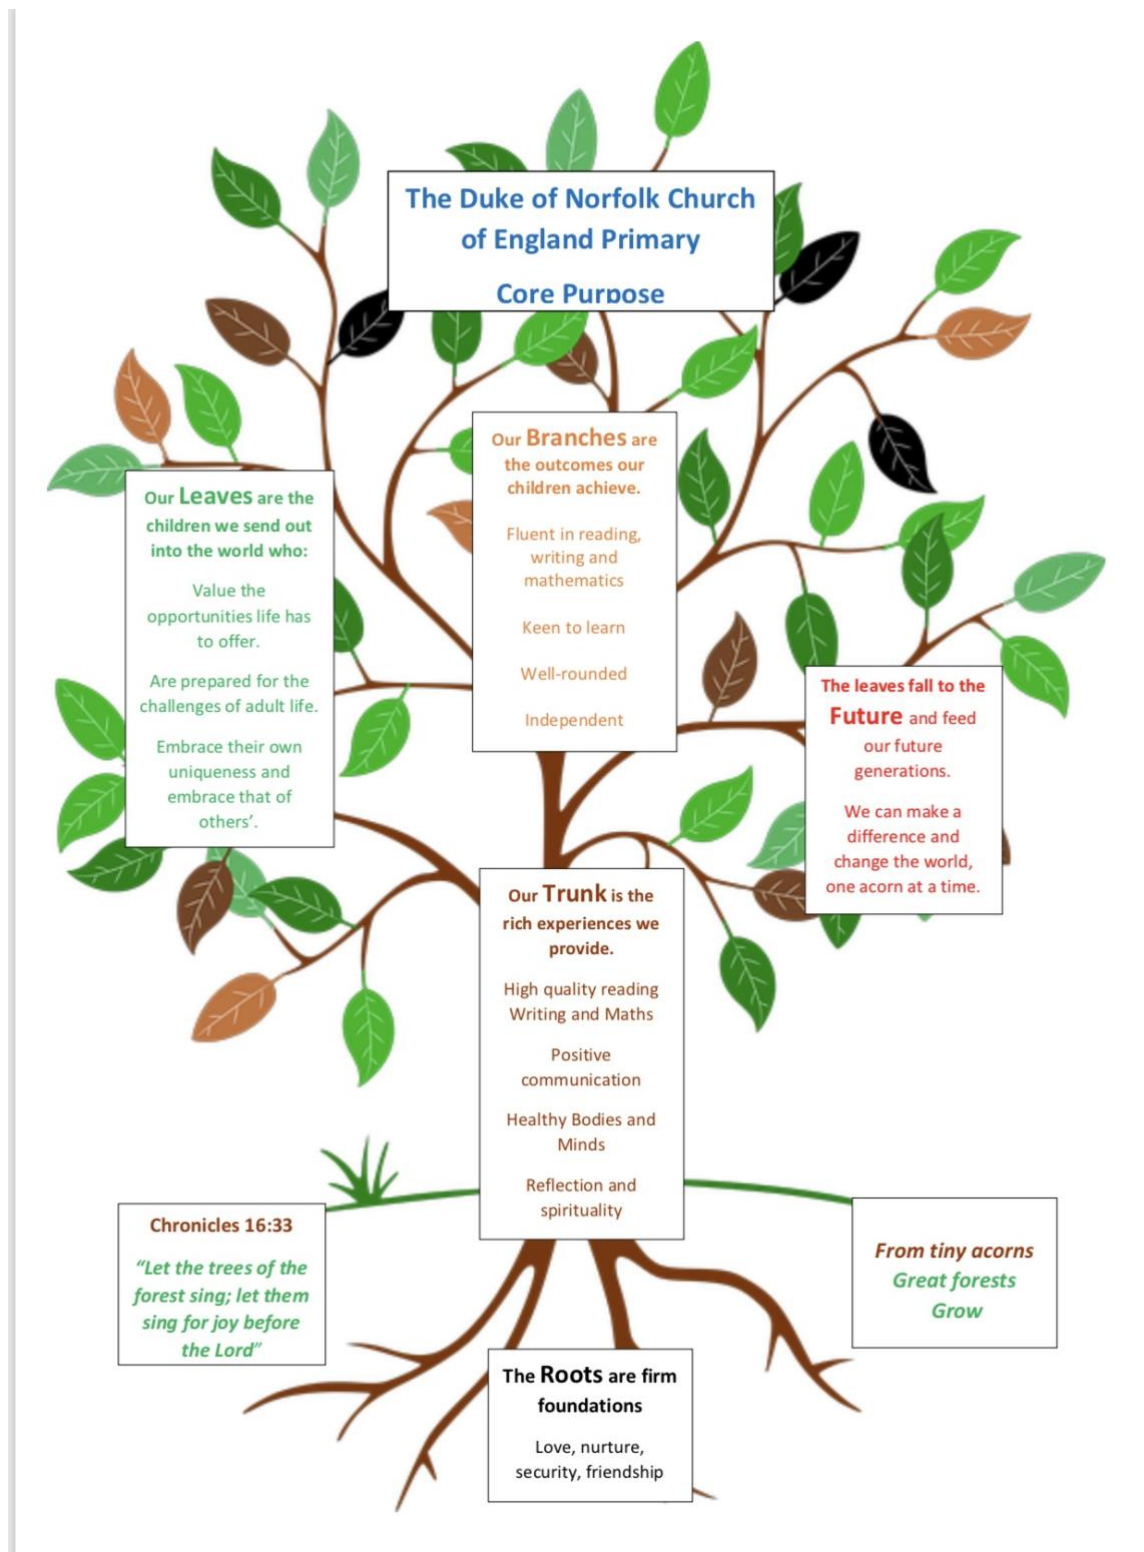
The Duke of Norfolk Church of England Primary

Core Purpose

Our Leaves are the children we send out into the world who:

Value the opportunities life has to offer.

Are prepared for the challenges of adult life.

Embrace their own uniqueness and embrace that of others'.

Our Branches are the outcomes our children achieve.

Fluent in reading, writing and mathematics

Keen to learn

Well-rounded

Independent

The leaves fall to the Future and feed our future generations.

We can make a difference and change the world, one acorn at a time.

Our Trunk is the rich experiences we provide.

High quality reading Writing and Maths

Positive communication

Healthy Bodies and Minds

Reflection and spirituality

Chronicles 16:33

"Let the trees of the forest sing; let them sing for joy before the Lord"

From tiny acorns Great forests Grow

The Roots are firm foundations

Love, nurture, security, friendship